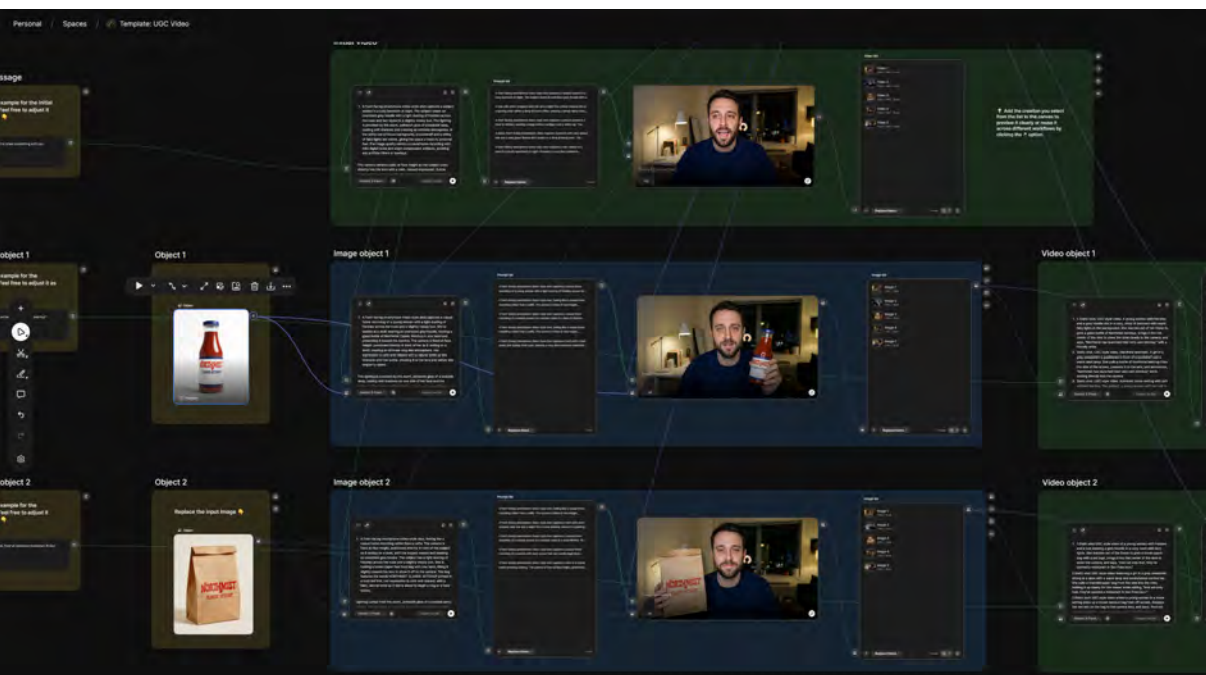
Personal / Spaces / Template: UGC Video

Initial video

ssage

example for the initial
feel free to adjust it

Add the creation you select from the list to the canvas to preview it clearly or reuse it across different workflows by clicking the option.

object 1

example for the
feel free to adjust it as

Object 1

Image object 1

Video object 1

object 2

example for the
feel free to adjust it

Object 2

Replace the input image

Image object 2

Video object 2